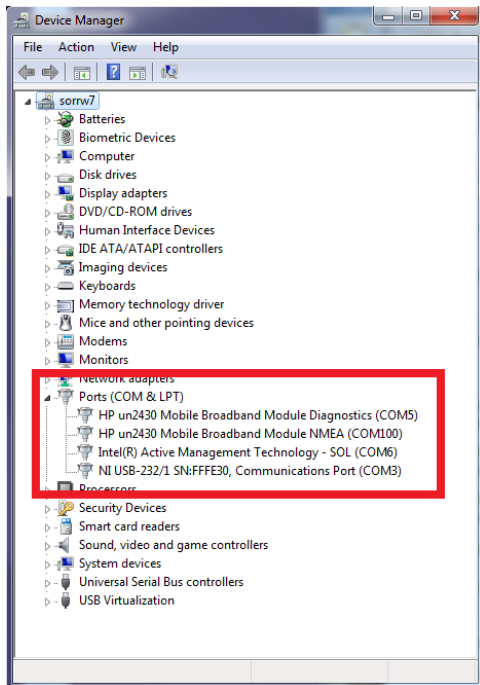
Device Manager

File Action View Help

sorrw7
Batteries
Biometric Devices
Computer
Disk drives
Display adapters
DVD/CD-ROM drives
Human Interface Devices
IDE ATA/ATAPI controllers
Imaging devices
Keyboards
Memory technology driver
Mice and other pointing devices
Modems
Monitors
Network adapters
Ports (COM & LPT)
HP un2430 Mobile Broadband Module Diagnostics (COM5)
HP un2430 Mobile Broadband Module NMEA (COM100)
Intel(R) Active Management Technology - SOL (COM6)
NI USB-232/1 SN:FFFE30, Communications Port (COM3)
Processors
Security Devices
Smart card readers
Sound, video and game controllers
System devices
Universal Serial Bus controllers
USB Virtualization